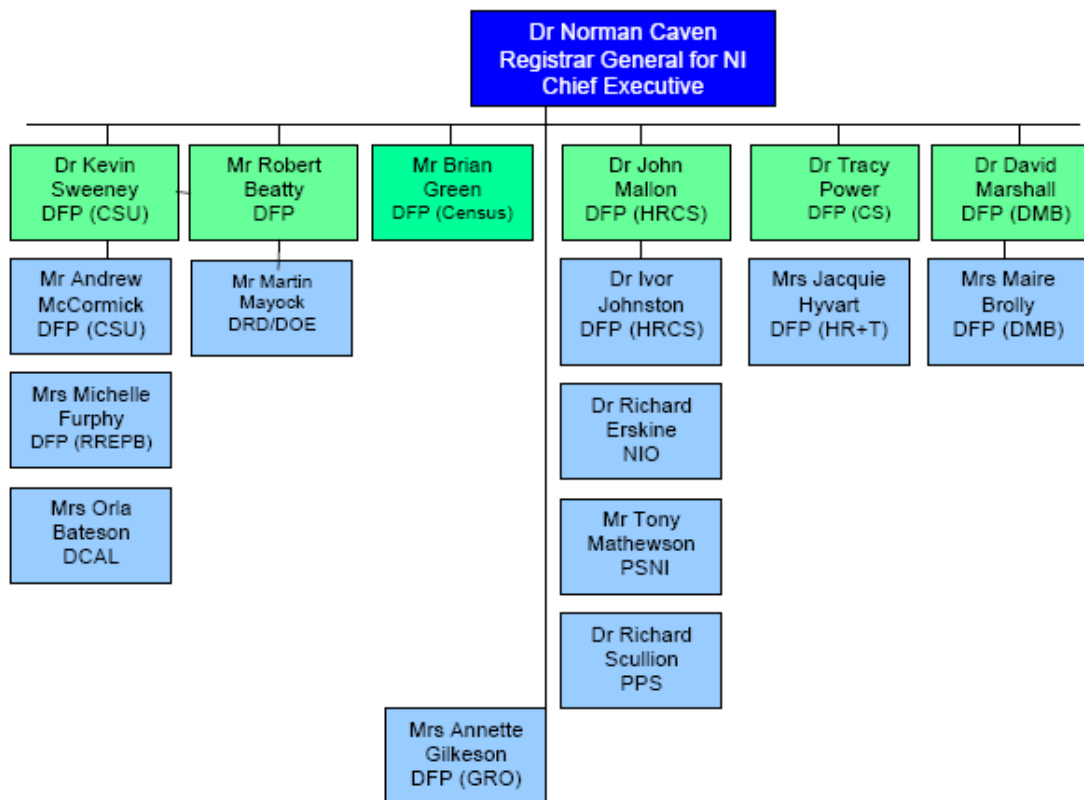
Dr Norman Caven
Registrar General for NI
Chief Executive

Dr Kevin Sweeney
DFP (CSU)

Mr Andrew McCormick
DFP (CSU)

Mrs Michelle Furphy
DFP (RREPB)

Mrs Orla Bateson
DCAL

Mr Robert Beatty
DFP

Mr Martin Mayock
DRD/DOE

Mr Brian Green
DFP (Census)

Mrs Annette Gilkeson
DFP (GRO)

Dr John Mallon
DFP (HRCS)

Dr Ivor Johnston
DFP (HRCS)

Dr Richard Erskine
NIO

Mr Tony Mathewson
PSNI

Dr Richard Scullion
PPS

Dr Tracy Power
DFP (CS)

Mrs Jacquie Hyvart
DFP (HR+T)

Dr David Marshall
DFP (DMB)

Mrs Maire Brolly
DFP (DMB)